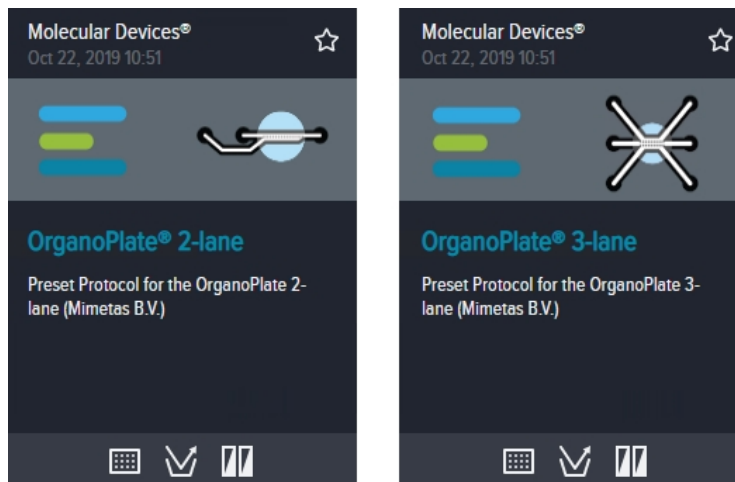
Molecular Devices®
Oct 22, 2019 10:51

OrganoPlate® 2-lane

Preset Protocol for the OrganoPlate 2-lane (Mimetas B.V.)

Molecular Devices®
Oct 22, 2019 10:51

OrganoPlate® 3-lane

Preset Protocol for the OrganoPlate 3-lane (Mimetas B.V.)